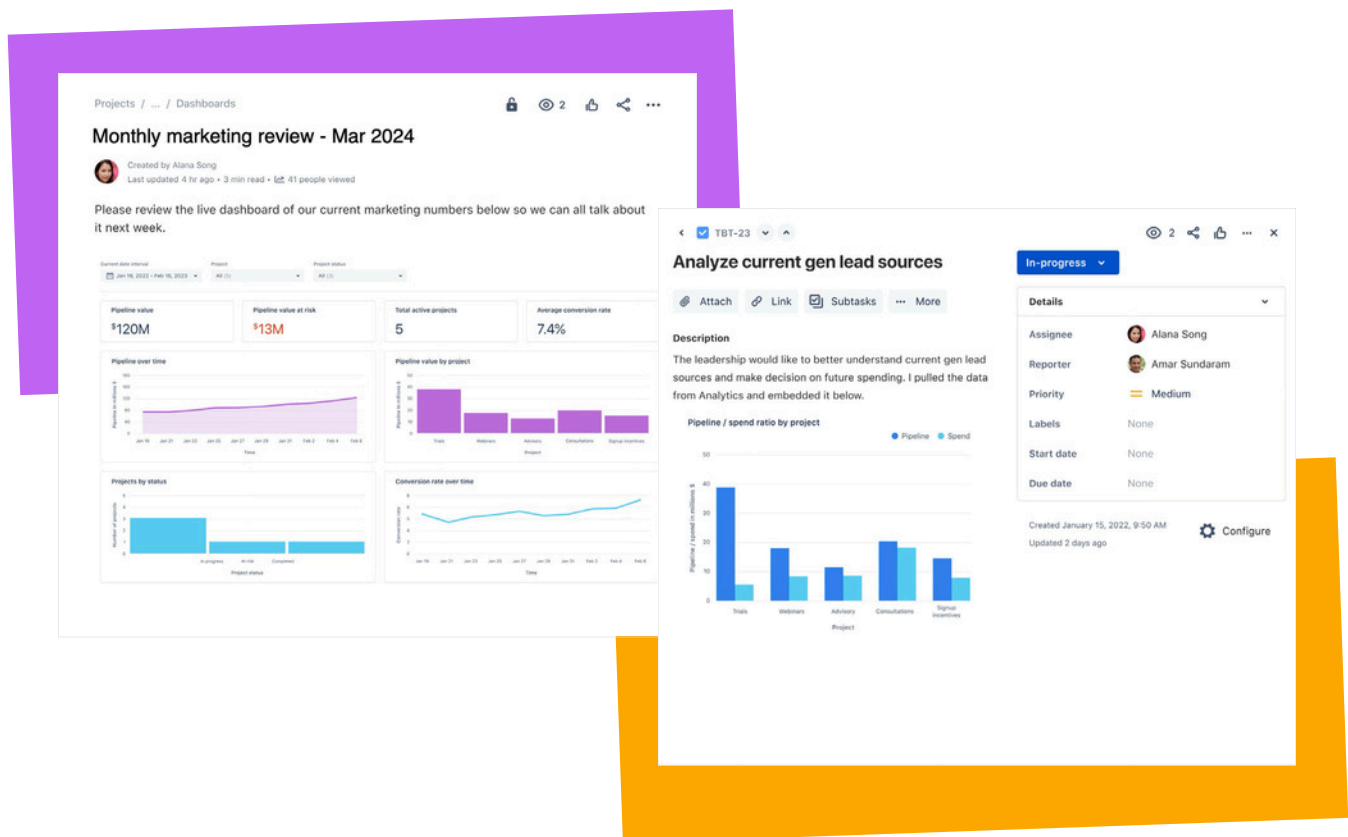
Projects / ... / Dashboards

2

Monthly marketing review - Mar 2024

Created by Alana Song
Last updated 4 hr ago • 3 min read • 41 people viewed

Please review the live dashboard of our current marketing numbers below so we can all talk about it next week.

Current date interval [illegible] Project All Project status All

Pipeline value $120M

Pipeline value at risk $13M

Total active projects 5

Average conversion rate 7.4%

Pipeline over time

Pipeline value by project

Trials Webinars Advisory Consultations Signup incentives

Projects by status

In progress At risk Completed

Conversion rate over time

TBT-23

2

Analyze current gen lead sources

In-progress

Attach Link Subtasks More

Description

The leadership would like to better understand current gen lead sources and make decision on future spending. I pulled the data from Analytics and embedded it below.

Pipeline / spend ratio by project

Pipeline Spend

50
40
30
20
10
0

Pipeline / spend in millions $

Trials Webinars Advisory Consultations Signup incentives

Project

Details

| Assignee | Alana Song |
|---|---|
| Reporter | Amar Sundaram |
| Priority | Medium |
| Labels | None |
| Start date | None |
| Due date | None |

Created January 15, 2022, 9:50 AM
Updated 2 days ago

Configure